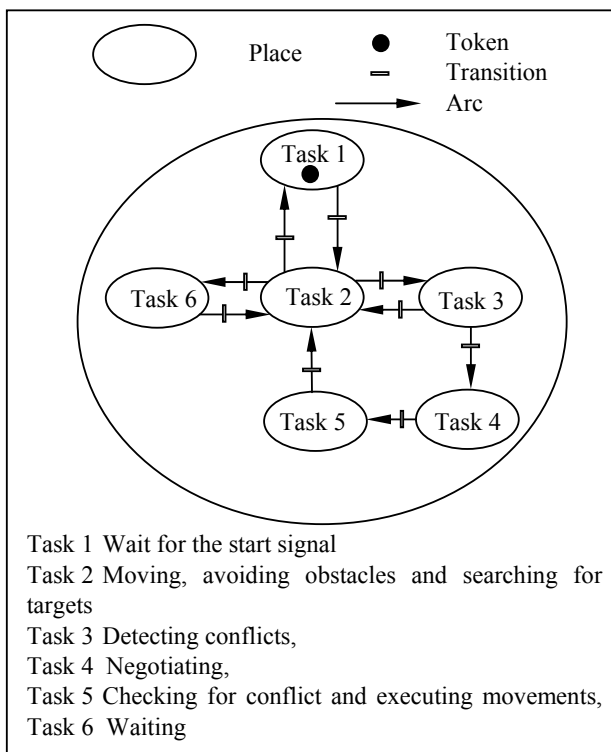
Place

Token

Transition

Arc

Task 1

Task 6

Task 2

Task 3

Task 5

Task 4

Task 1 Wait for the start signal

Task 2 Moving, avoiding obstacles and searching for targets

Task 3 Detecting conflicts,

Task 4 Negotiating,

Task 5 Checking for conflict and executing movements,

Task 6 Waiting